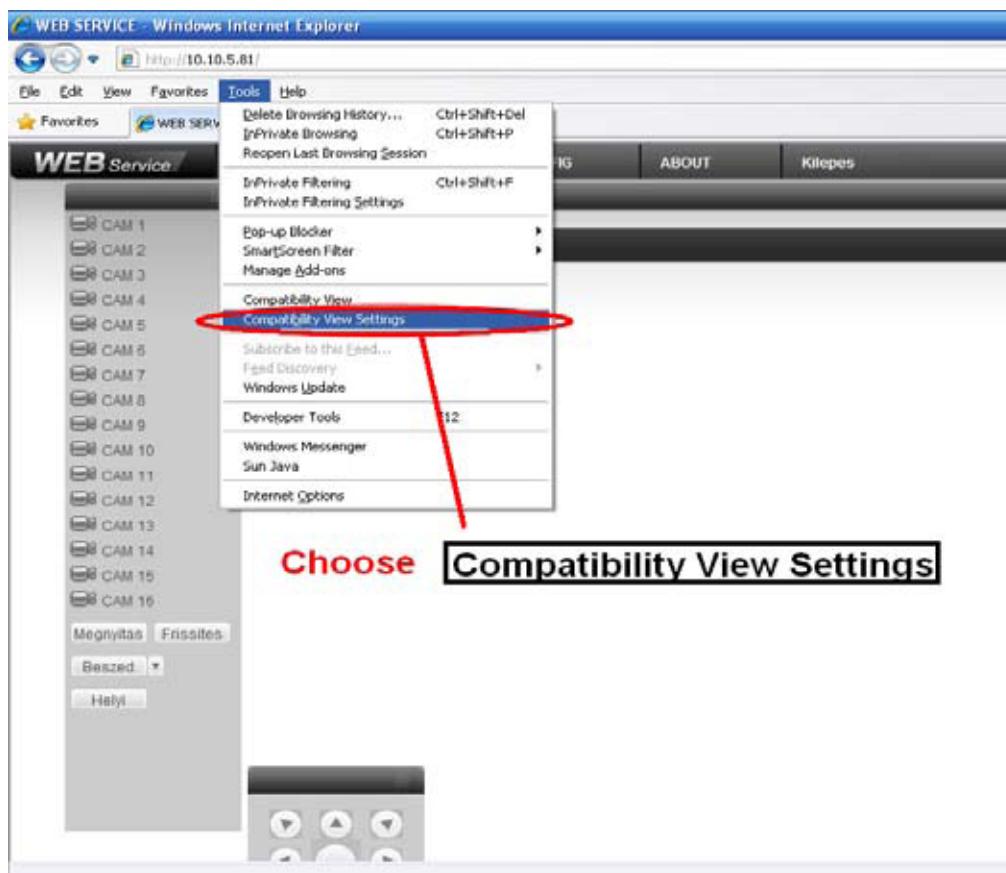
WEB SERVICE - Windows Internet Explorer

http://10.10.5.81/

File Edit View Favorites Tools Help

Favorites WEB SERV

WEB Service

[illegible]IG ABOUT Kilepes

Delete Browsing History... Ctrl+Shift+Del
InPrivate Browsing Ctrl+Shift+P
Reopen Last Browsing Session

InPrivate Filtering Ctrl+Shift+F
InPrivate Filtering Settings

Pop-up Blocker
SmartScreen Filter
Manage Add-ons

Compatibility View
Compatibility View Settings

Subscribe to this Feed...
Feed Discovery
Windows Update

Developer Tools F12

Windows Messenger
Sun Java

Internet Options

CAM 1
CAM 2
CAM 3
CAM 4
CAM 5
CAM 6
CAM 7
CAM 8
CAM 9
CAM 10
CAM 11
CAM 12
CAM 13
CAM 14
CAM 15
CAM 16

Megnyitas Frissites

Beszed

Helyi

Choose Compatibility View Settings